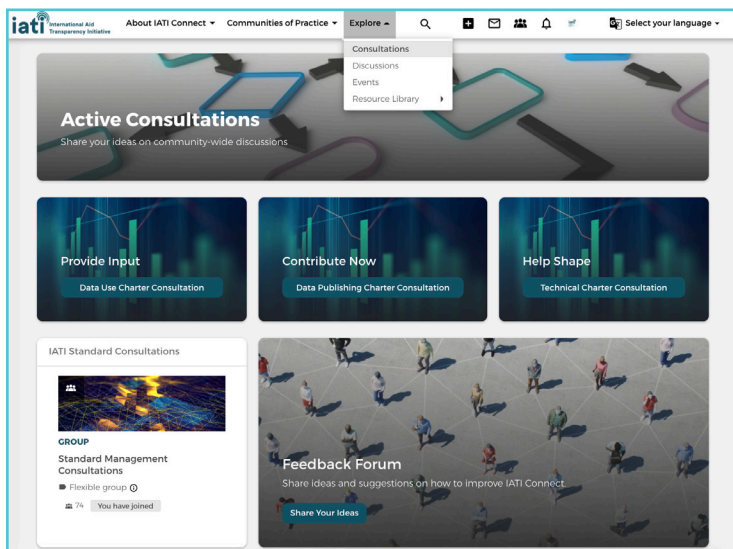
iati International Aid Transparency Initiative

About IATI Connect ▾ Communities of Practice ▾ Explore ▴

Select your language ▾

Consultations
Discussions
Events
Resource Library

Active Consultations
Share your ideas on community-wide discussions

Provide Input
Data Use Charter Consultation

Contribute Now
Data Publishing Charter Consultation

Help Shape
Technical Charter Consultation

IATI Standard Consultations

GROUP
Standard Management Consultations
Flexible group
74 You have joined

Feedback Forum
Share ideas and suggestions on how to improve IATI Connect.
Share Your Ideas